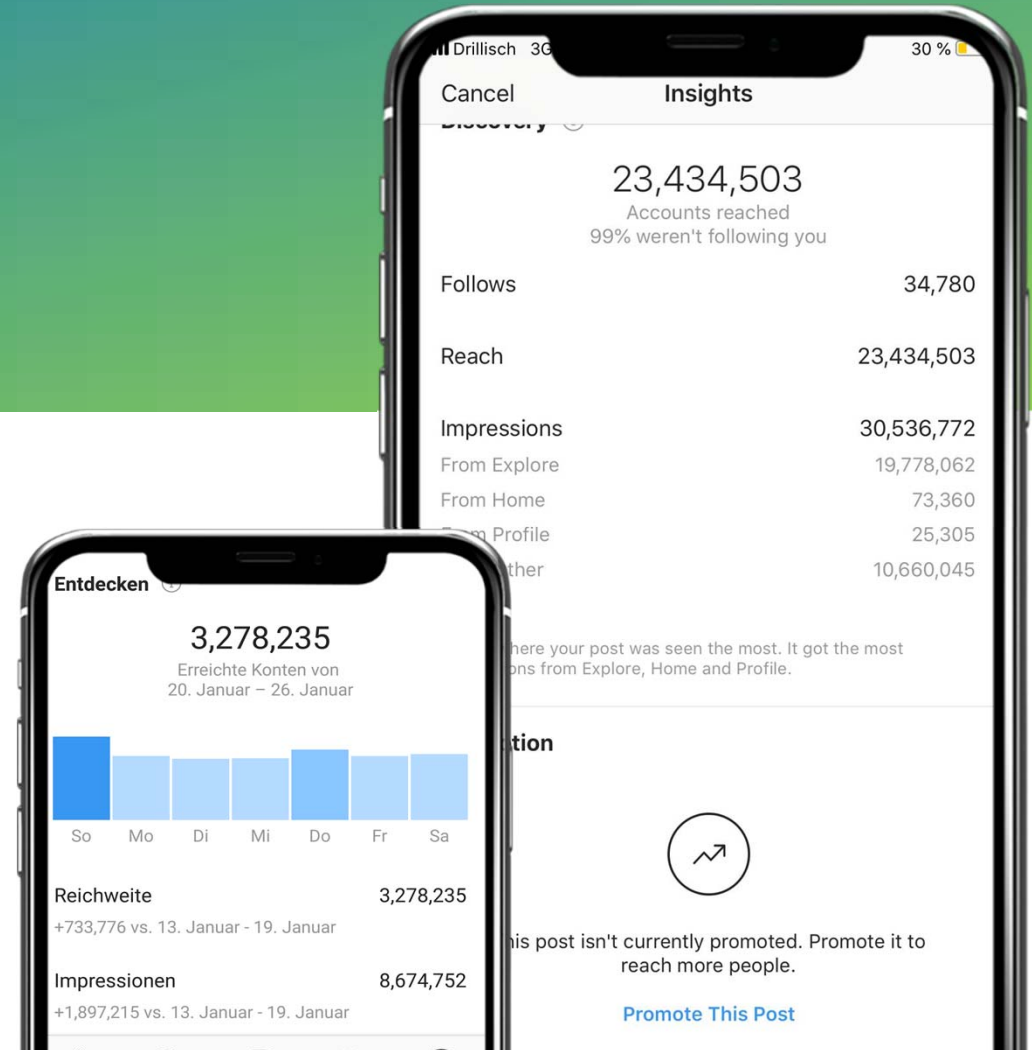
Drillisch 3G

30 %

Cancel

Insights

Discovery

23,434,503
Accounts reached
99% weren't following you

Follows 34,780

Reach 23,434,503

Impressions 30,536,772
From Explore 19,778,062
From Home 73,360
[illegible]m Profile 25,305
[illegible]ther 10,660,045

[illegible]here your post was seen the most. It got the most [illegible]ons from Explore, Home and Profile.

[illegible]tion

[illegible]his post isn't currently promoted. Promote it to reach more people.

Promote This Post

Entdecken

3,278,235
Erreichte Konten von
20. Januar – 26. Januar

So Mo Di Mi Do Fr Sa

Reichweite 3,278,235
+733,776 vs. 13. Januar - 19. Januar

Impressionen 8,674,752
+1,897,215 vs. 13. Januar - 19. Januar